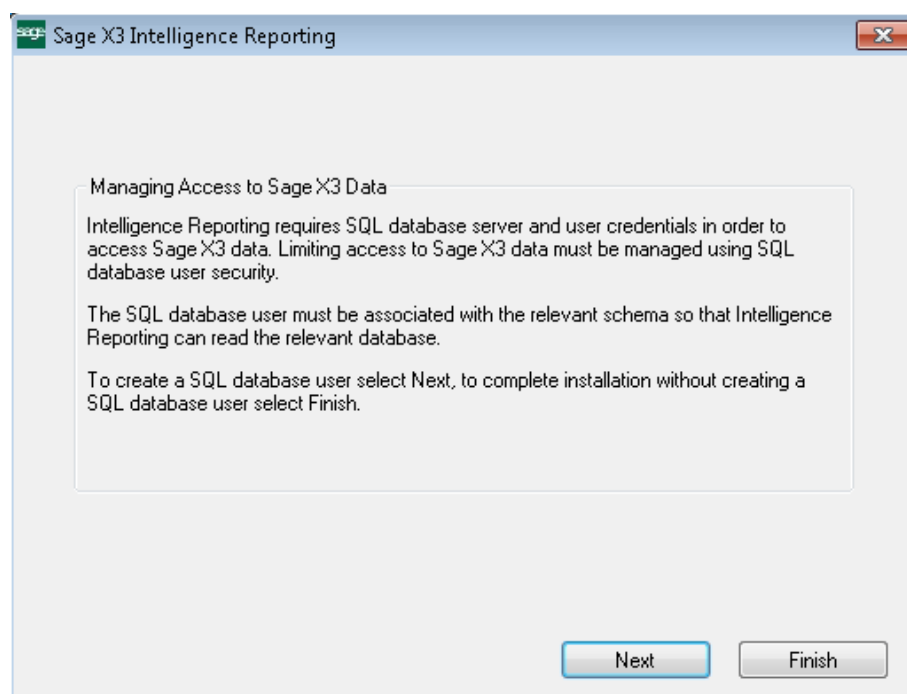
sage Sage X3 Intelligence Reporting

Managing Access to Sage X3 Data

Intelligence Reporting requires SQL database server and user credentials in order to access Sage X3 data. Limiting access to Sage X3 data must be managed using SQL database user security.

The SQL database user must be associated with the relevant schema so that Intelligence Reporting can read the relevant database.

To create a SQL database user select Next, to complete installation without creating a SQL database user select Finish.

Next

Finish